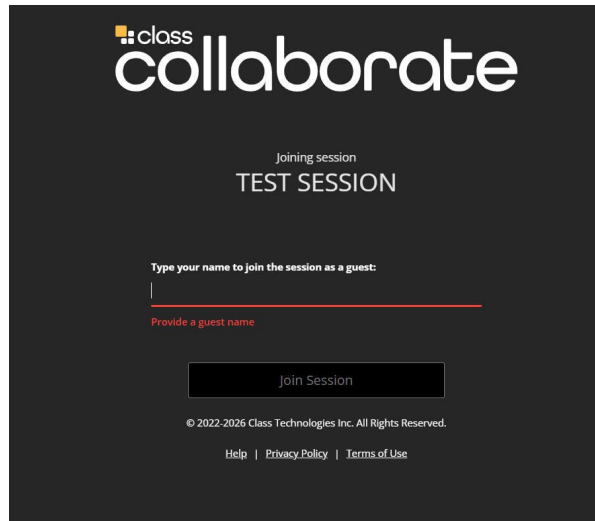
class
collaborate

Joining session
TEST SESSION

Type your name to join the session as a guest:

Provide a guest name

Join Session

© 2022-2026 Class Technologies Inc. All Rights Reserved.

Help | Privacy Policy | Terms of Use